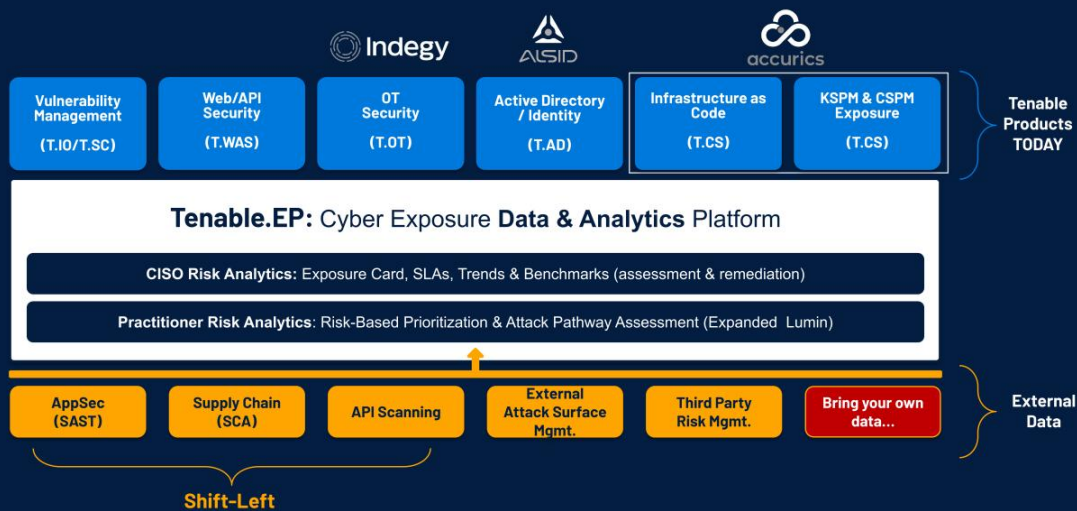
Indegy

ALSID

accurics

Vulnerability Management

(T.IO/T.SC)

Web/API Security

(T.WAS)

OT Security

(T.OT)

Active Directory / Identity

(T.AD)

Infrastructure as Code

(T.CS)

KSPM & CSPM Exposure

(T.CS)

Tenable Products TODAY

Tenable.EP: Cyber Exposure Data & Analytics Platform

CISO Risk Analytics: Exposure Card, SLAs, Trends & Benchmarks (assessment & remediation)

Practitioner Risk Analytics: Risk-Based Prioritization & Attack Pathway Assessment (Expanded Lumin)

AppSec (SAST)

Supply Chain (SCA)

API Scanning

External Attack Surface Mgmt.

Third Party Risk Mgmt.

Bring your own data...

External Data

Shift-Left